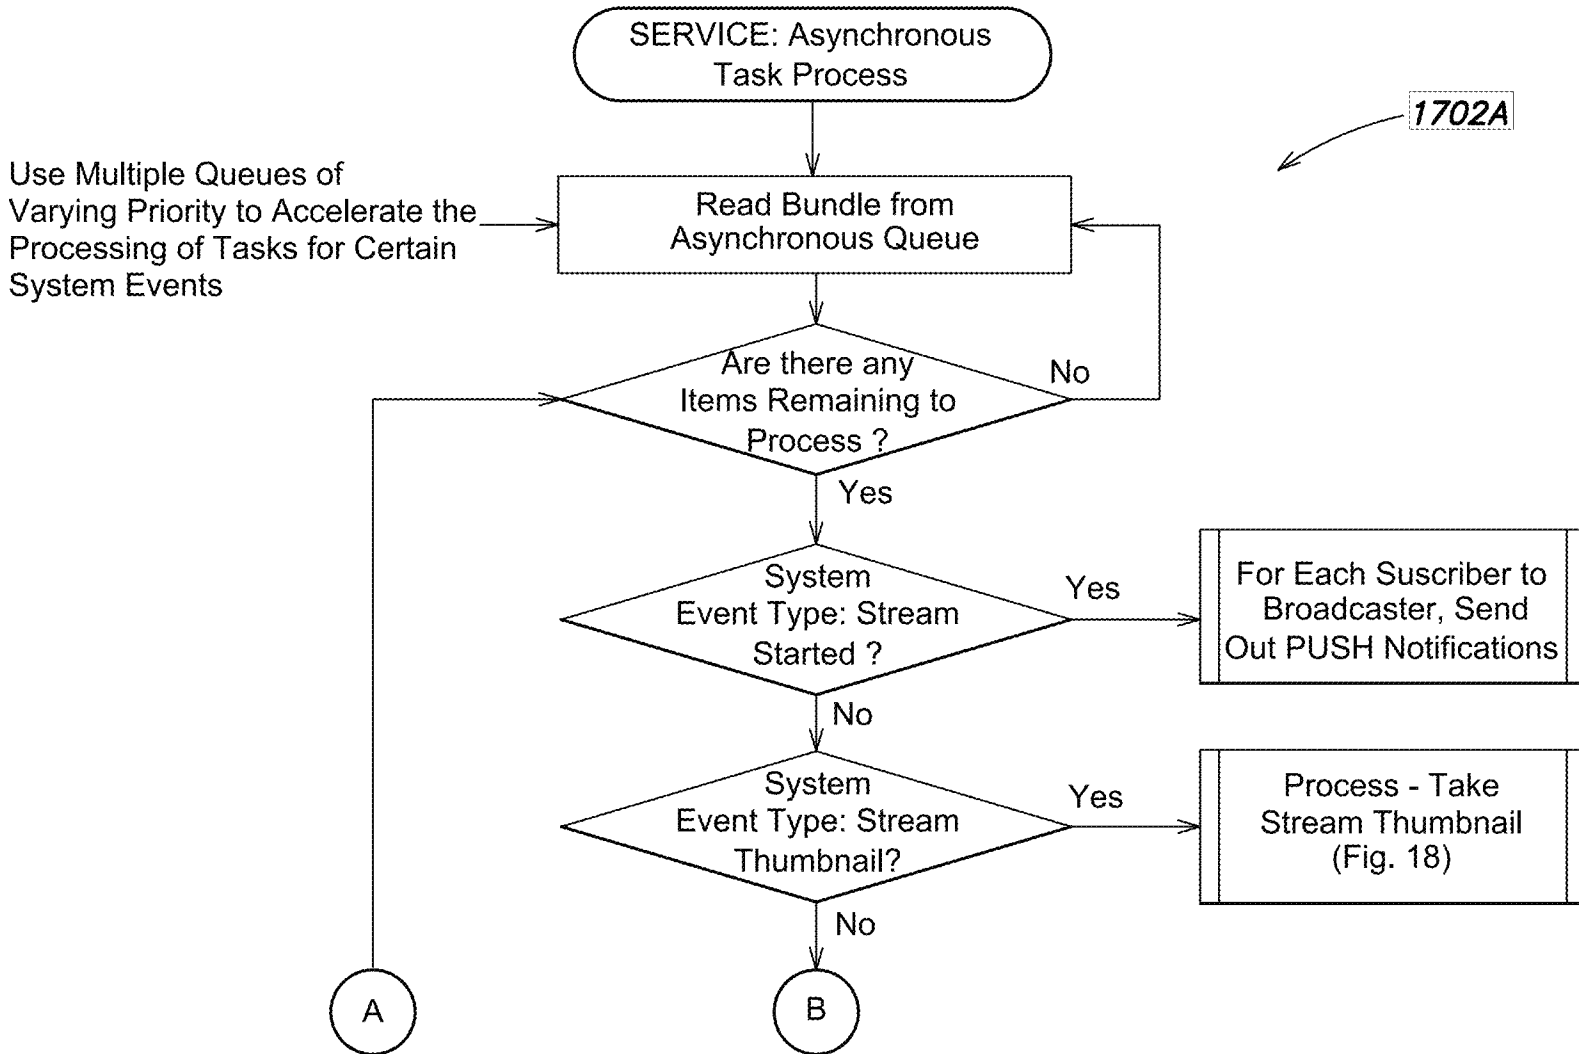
SERVICE: Asynchronous Task Process

1702A

Use Multiple Queues of Varying Priority to Accelerate the Processing of Tasks for Certain System Events

Read Bundle from Asynchronous Queue

Are there any Items Remaining to Process ?

No

Yes

System Event Type: Stream Started ?

Yes

For Each Suscriber to Broadcaster, Send Out PUSH Notifications

No

System Event Type: Stream Thumbnail?

Yes

Process - Take Stream Thumbnail (Fig. 18)

No

A

B